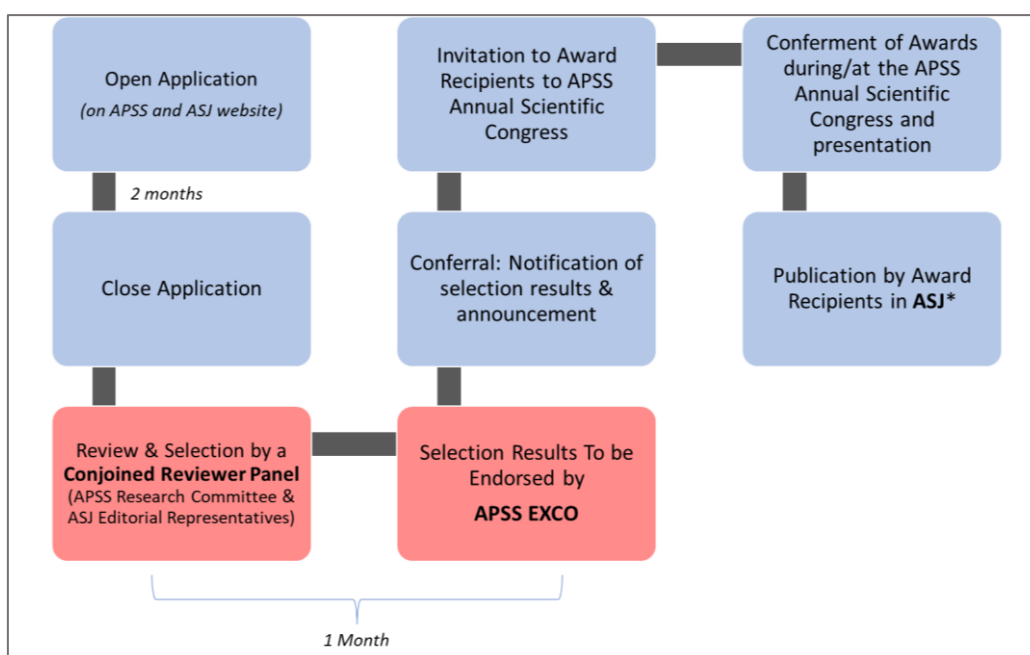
Open Application
*(on APSS and ASJ website)*

2 months

Close Application

Review & Selection by a **Conjoined Reviewer Panel** (APSS Research Committee & ASJ Editorial Representatives)

Selection Results To be Endorsed by **APSS EXCO**

1 Month

Conferral: Notification of selection results & announcement

Invitation to Award Recipients to APSS Annual Scientific Congress

Conferment of Awards during/at the APSS Annual Scientific Congress and presentation

Publication by Award Recipients in **ASJ\***